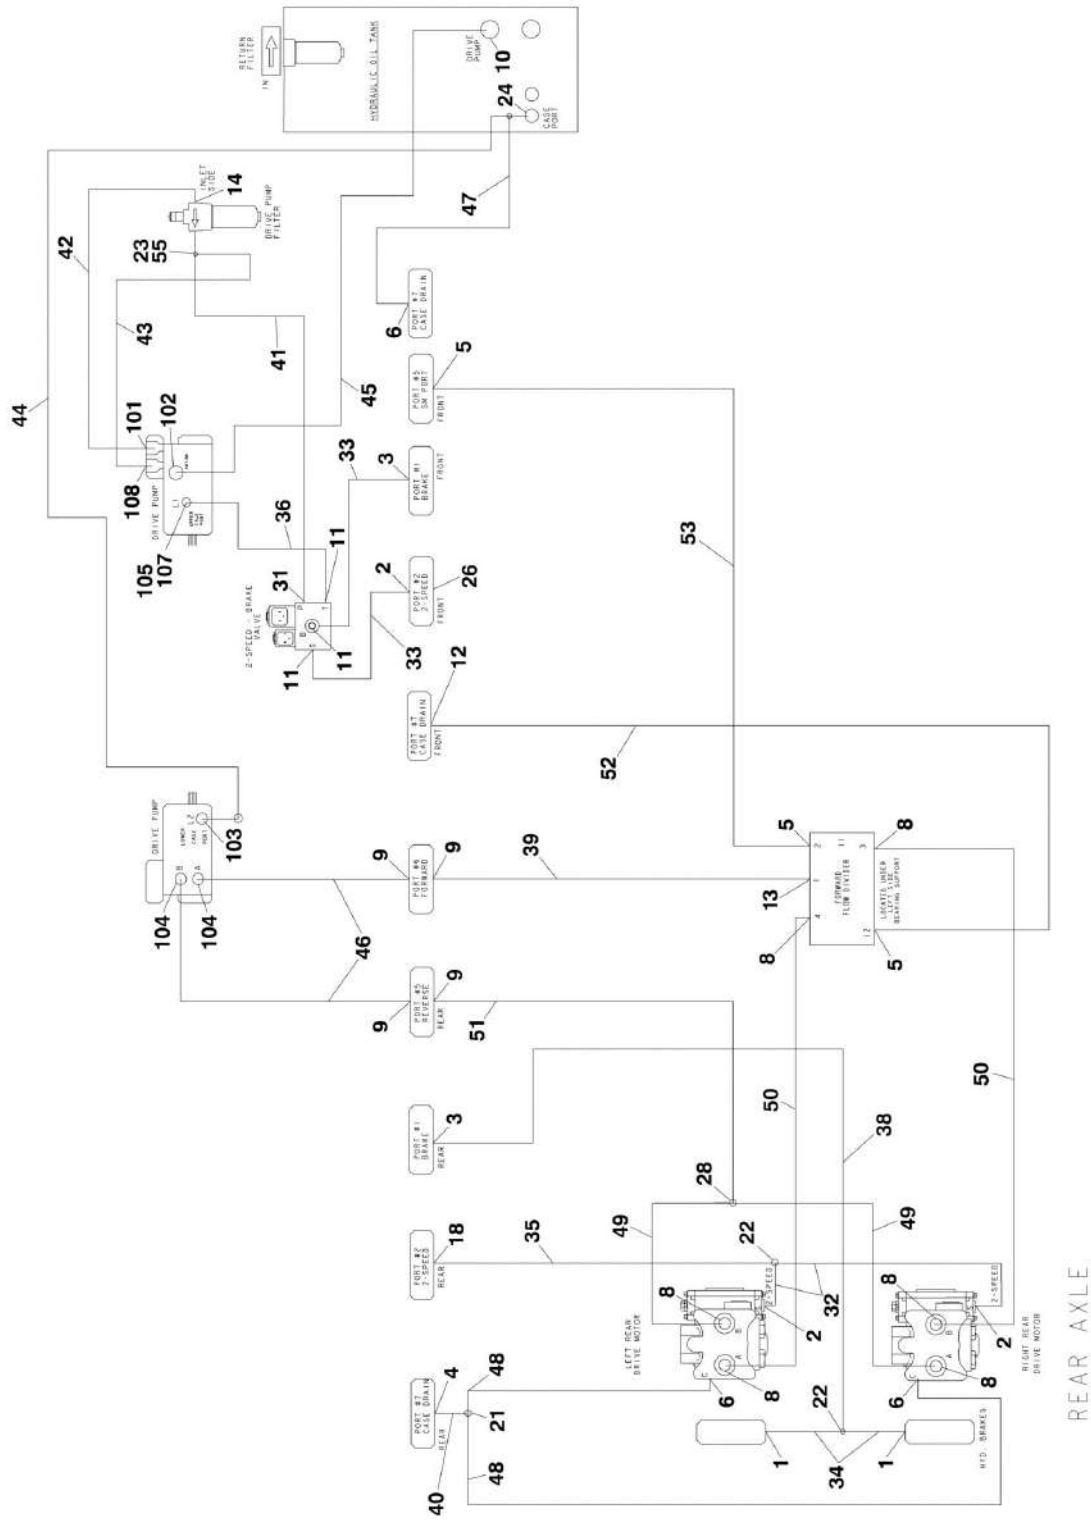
RETURN FILTER
IN
HYDRAULIC OIL TANK
DRIVE PUMP
10
24
CASE PORT
INLET SIDE
14
DRIVE PUMP FILTER
47
44
42
23
55
43
41
PORT #7 CASE DRAIN
6
PORT #5 SM PORT
FRONT
5
45
101
102
108
DRIVE PUMP
105
107
L1
UPPER CASE PORT
33
3
PORT #1 BRAKE
FRONT
36
11
31
2-SPEED - BRAKE VALVE
P
T
B
S
11
11
33
2
PORT #2 2-SPEED
FRONT
26
53
12
PORT #7 CASE DRAIN
FRONT
52
DRIVE PUMP
103
L2
LOWER CASE PORT
B
A
104
104
9
PORT #4 FORWARD
9
39
46
5
13
2
1
FORWARD FLOW DIVIDER
LOCATED UNDER LEFT SIDE BEARING SUPPORT
11
3
8
4
12
8
5
9
PORT #5 REVERSE
REAR
9
51
50
50
PORT #1 BRAKE
REAR
3
38
28
49
49
PORT #2 2-SPEED
REAR
18
35
22
2-SPEED
32
2
8
B
A
LEFT REAR DRIVE MOTOR
8
6
C
8
B
A
2-SPEED
2
RIGHT REAR DRIVE MOTOR
8
6
48
4
PORT #7 CASE DRAIN
REAR
21
22
40
48
1
34
1
HYD BRAKES
REAR AXLE